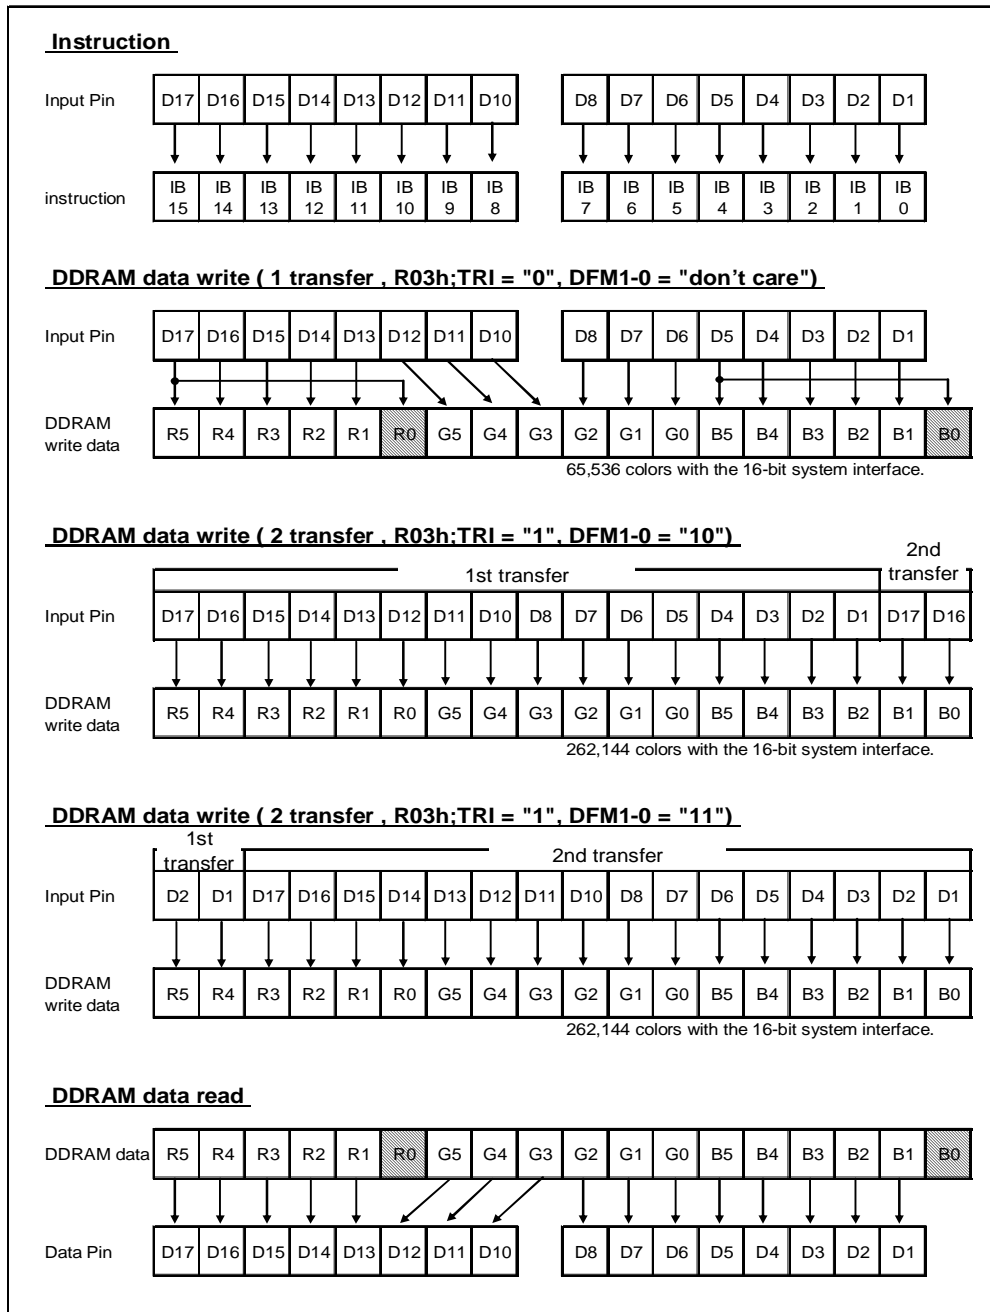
Instruction

Input Pin D17 D16 D15 D14 D13 D12 D11 D10 D8 D7 D6 D5 D4 D3 D2 D1

instruction IB 15 IB 14 IB 13 IB 12 IB 11 IB 10 IB 9 IB 8 IB 7 IB 6 IB 5 IB 4 IB 3 IB 2 IB 1 IB 0

DDRAM data write ( 1 transfer , R03h;TRI = "0", DFM1-0 = "don't care")

Input Pin D17 D16 D15 D14 D13 D12 D11 D10 D8 D7 D6 D5 D4 D3 D2 D1

DDRAM write data R5 R4 R3 R2 R1 R0 G5 G4 G3 G2 G1 G0 B5 B4 B3 B2 B1 B0

65,536 colors with the 16-bit system interface.

DDRAM data write ( 2 transfer , R03h;TRI = "1", DFM1-0 = "10")

1st transfer 2nd transfer

Input Pin D17 D16 D15 D14 D13 D12 D11 D10 D8 D7 D6 D5 D4 D3 D2 D1 D17 D16

DDRAM write data R5 R4 R3 R2 R1 R0 G5 G4 G3 G2 G1 G0 B5 B4 B3 B2 B1 B0

262,144 colors with the 16-bit system interface.

DDRAM data write ( 2 transfer , R03h;TRI = "1", DFM1-0 = "11")

1st transfer 2nd transfer

Input Pin D2 D1 D17 D16 D15 D14 D13 D12 D11 D10 D8 D7 D6 D5 D4 D3 D2 D1

DDRAM write data R5 R4 R3 R2 R1 R0 G5 G4 G3 G2 G1 G0 B5 B4 B3 B2 B1 B0

262,144 colors with the 16-bit system interface.

DDRAM data read

DDRAM data R5 R4 R3 R2 R1 R0 G5 G4 G3 G2 G1 G0 B5 B4 B3 B2 B1 B0

Data Pin D17 D16 D15 D14 D13 D12 D11 D10 D8 D7 D6 D5 D4 D3 D2 D1